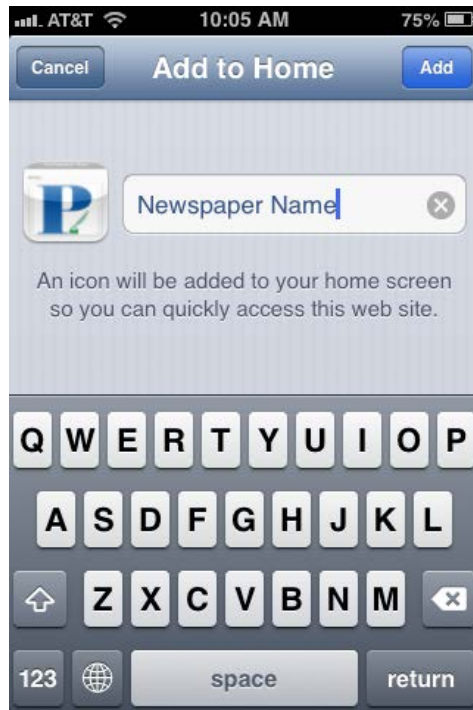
AT&T 10:05 AM 75%

Cancel Add to Home Add

P

Newspaper Name

An icon will be added to your home screen so you can quickly access this web site.

Q W E R T Y U I O P
A S D F G H J K L
Z X C V B N M
123 space return